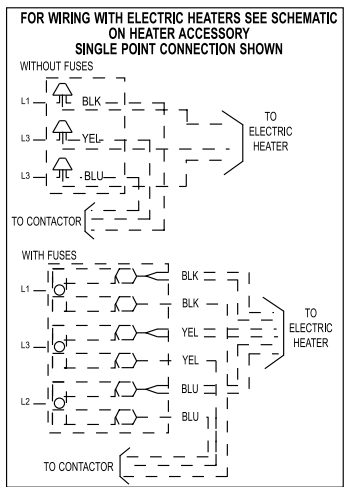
FOR WIRING WITH ELECTRIC HEATERS SEE SCHEMATIC ON HEATER ACCESSORY
SINGLE POINT CONNECTION SHOWN

WITHOUT FUSES

L1
BLK
L3
YEL
L3
BLU
TO ELECTRIC HEATER
TO CONTACTOR

WITH FUSES

L1
BLK
BLK
L3
YEL
YEL
L2
BLU
BLU
TO ELECTRIC HEATER
TO CONTACTOR